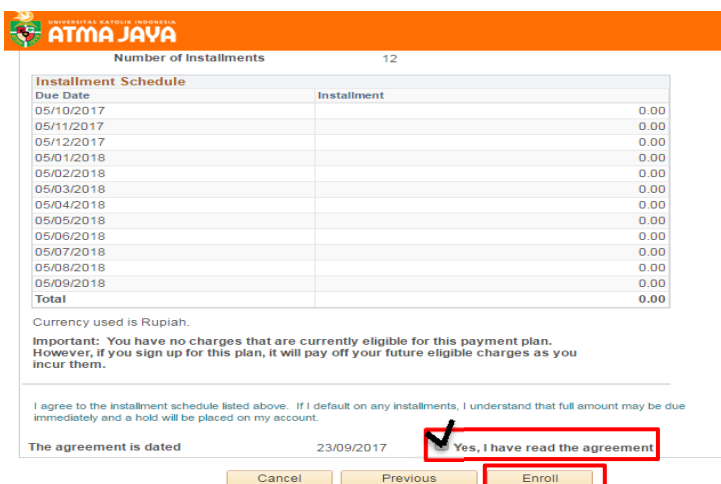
UNIVERSITAS KATOLIK INDONESIA
ATMA JAYA

Number of Installments 12

Installment Schedule

| Due Date | Installment |
|---|---|
| 05/10/2017 | 0.00 |
| 05/11/2017 | 0.00 |
| 05/12/2017 | 0.00 |
| 05/01/2018 | 0.00 |
| 05/02/2018 | 0.00 |
| 05/03/2018 | 0.00 |
| 05/04/2018 | 0.00 |
| 05/05/2018 | 0.00 |
| 05/06/2018 | 0.00 |
| 05/07/2018 | 0.00 |
| 05/08/2018 | 0.00 |
| 05/09/2018 | 0.00 |
| Total | 0.00 |

Currency used is Rupiah.

Important: You have no charges that are currently eligible for this payment plan. However, if you sign up for this plan, it will pay off your future eligible charges as you incur them.

I agree to the installment schedule listed above. If I default on any installments, I understand that full amount may be due immediately and a hold will be placed on my account.

The agreement is dated 23/09/2017 Yes, I have read the agreement

Cancel Previous Enroll